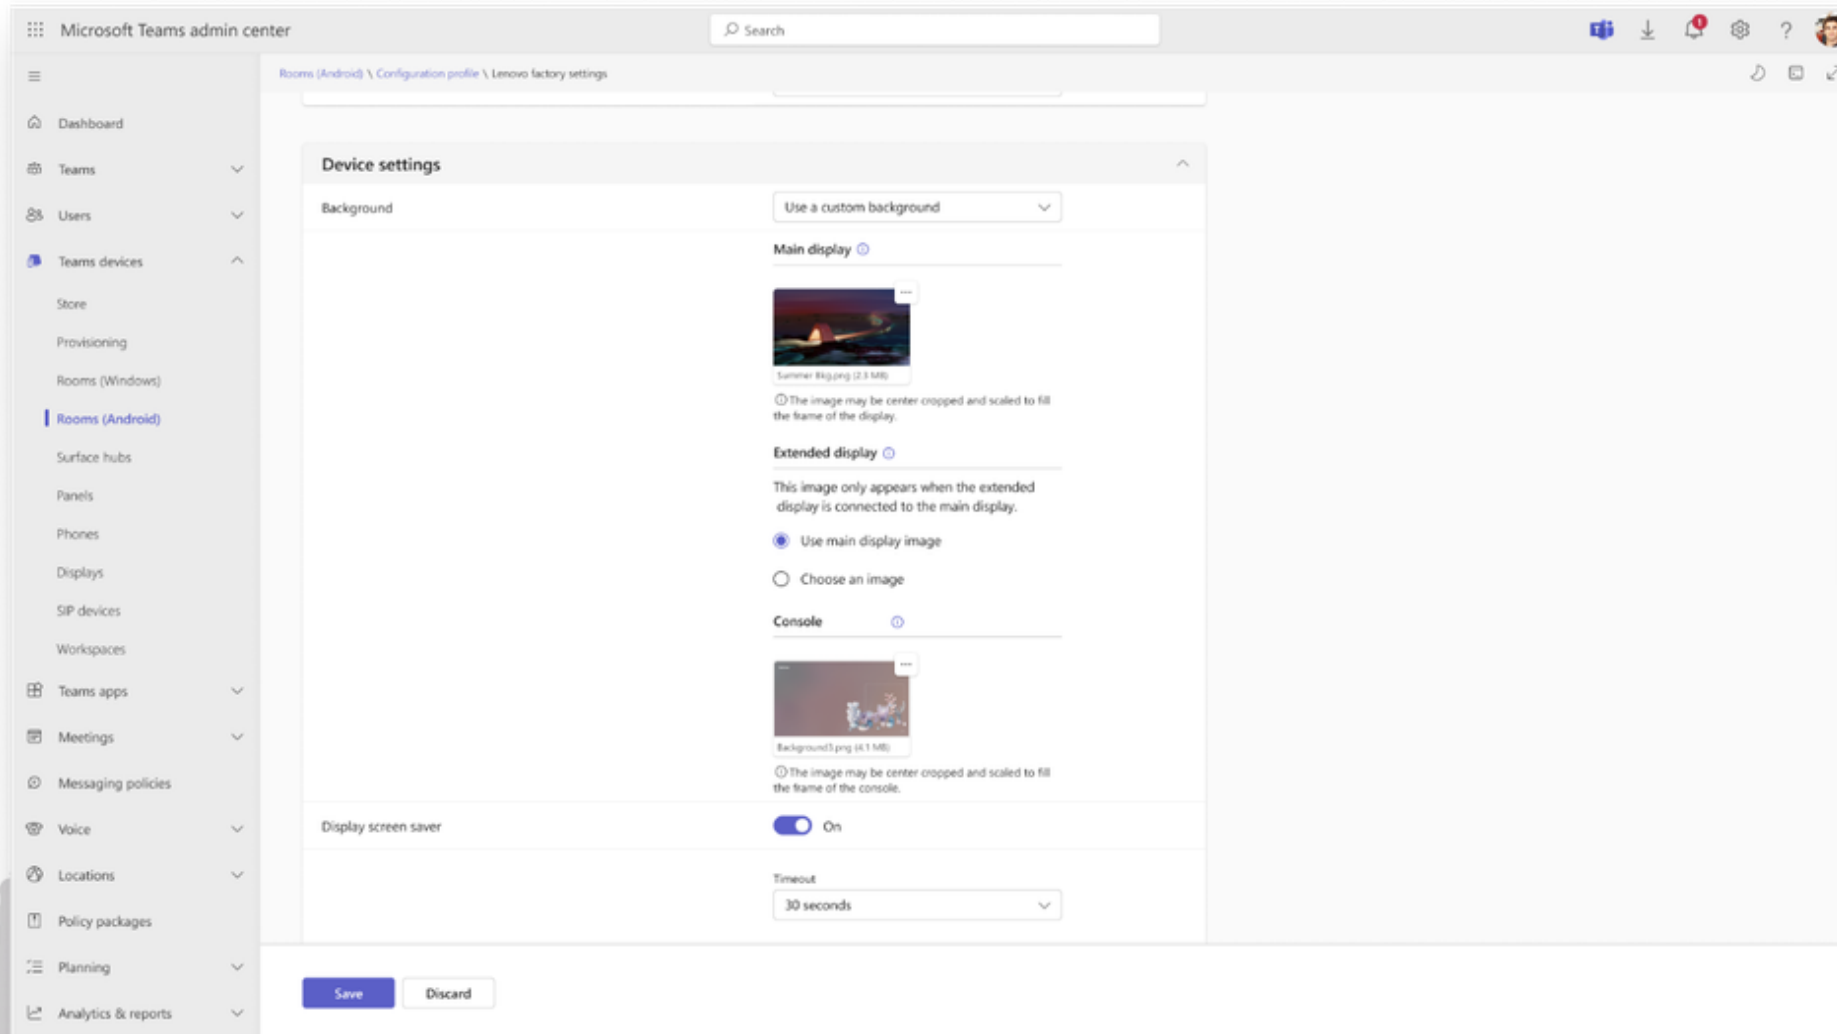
Microsoft Teams admin center

Search

Rooms (Android) \ Configuration profile \ Lenovo factory settings

Dashboard

Teams

Users

Teams devices

Store

Provisioning

Rooms (Windows)

Rooms (Android)

Surface hubs

Panels

Phones

Displays

SIP devices

Workspaces

Teams apps

Meetings

Messaging policies

Voice

Locations

Policy packages

Planning

Analytics & reports

Device settings

Background

Use a custom background

Main display

Summer Bkg.png (2.3 MB)

The image may be center cropped and scaled to fill the frame of the display.

Extended display

This image only appears when the extended display is connected to the main display.

Use main display image

Choose an image

Console

Background3.png (4.1 MB)

The image may be center cropped and scaled to fill the frame of the console.

Display screen saver

On

Timeout

30 seconds

Save

Discard